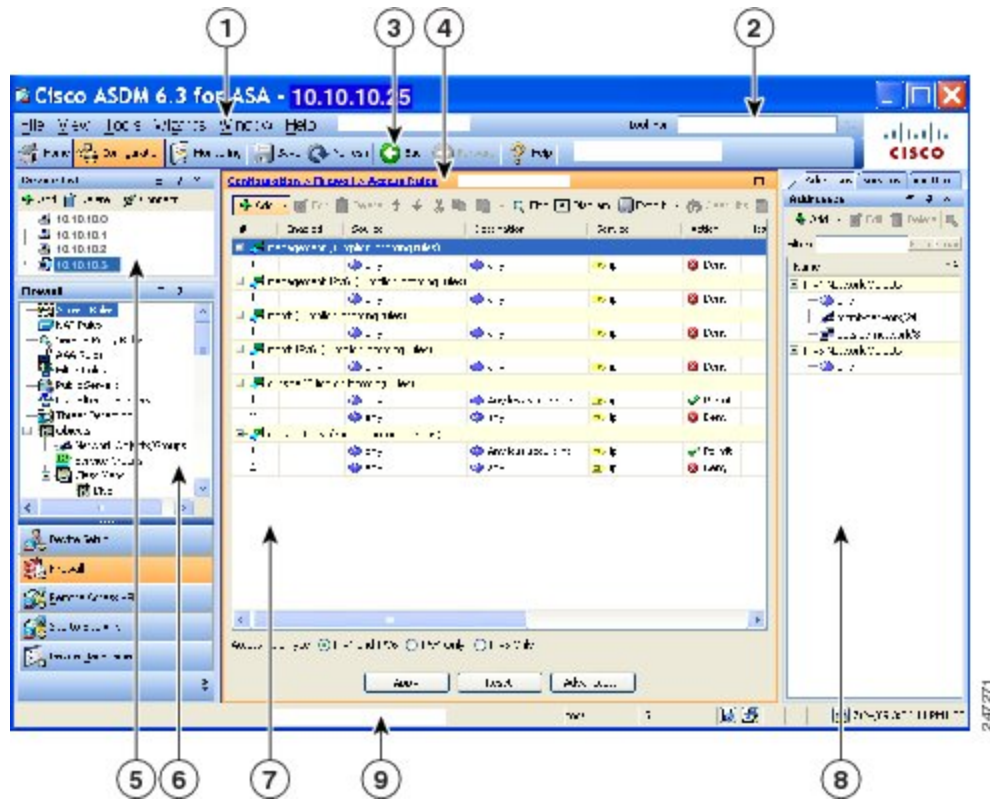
1
2
3
4
Cisco ASDM 6.3 for ASA - 10.10.10.25
File View Tools Wizards Window Help
Home Configuration Monitoring Save Refresh Back Forward Help
cisco
Device List
Add Delete Connect
10.10.10.0
10.10.10.1
10.10.10.2
10.10.10.5
Firewall
Access Rules
NAT Rules
Objects
Network Objects/Groups
Device Setup
Firewall
Remote Access VPN
Site-to-Site VPN
Device Management
Configuration > Firewall > Access Rules
Add Edit Delete Find Diagram Export
# Enabled Source Destination Service Action
Deny
Deny
Deny
Deny
Permit
Deny
Permit
Deny
Apply Reset Advanced...
Addresses Services Time Ranges
Addresses
Add Edit Delete
Filter:
Name
IPv4 Network Objects
IPv6 Network Objects
5
6
7
9
8
247371